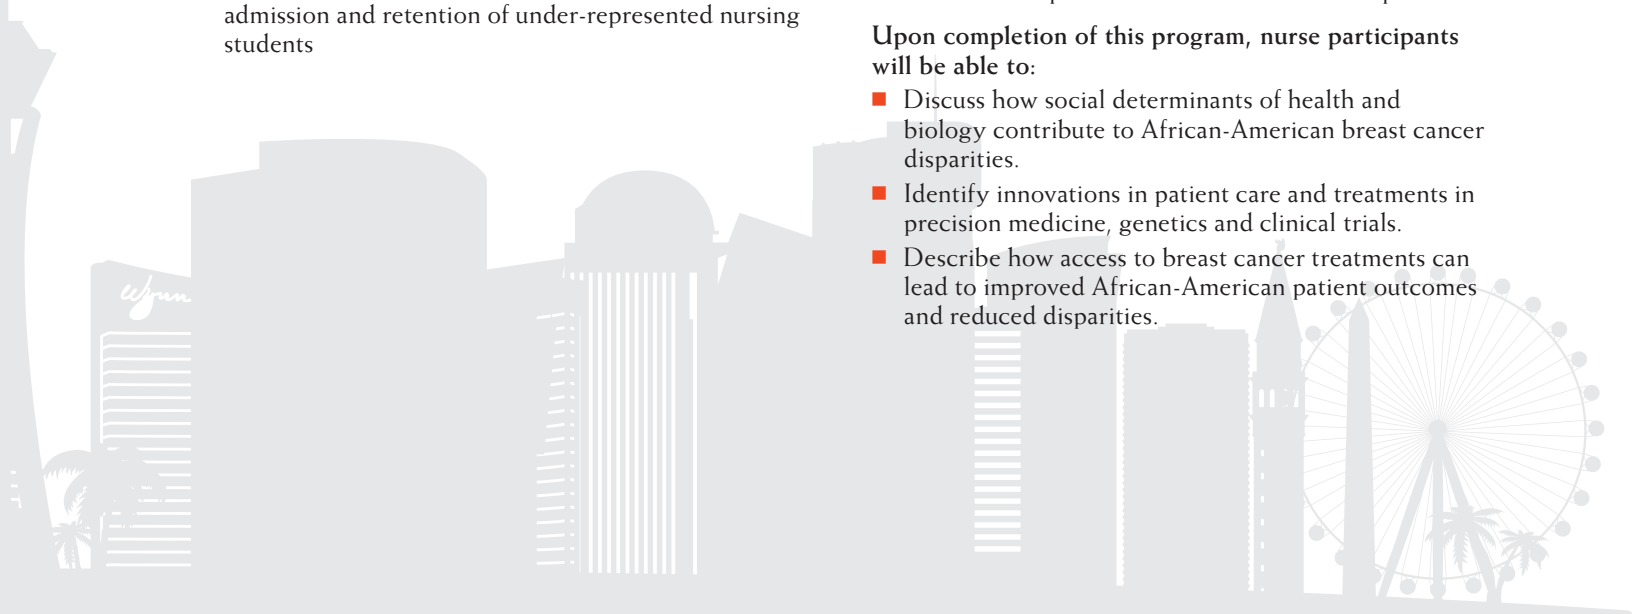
admission and retention of under-represented nursing students

Upon completion of this program, nurse participants will be able to:

- Discuss how social determinants of health and biology contribute to African-American breast cancer disparities.
- Identify innovations in patient care and treatments in precision medicine, genetics and clinical trials.
- Describe how access to breast cancer treatments can lead to improved African-American patient outcomes and reduced disparities.

Wynn